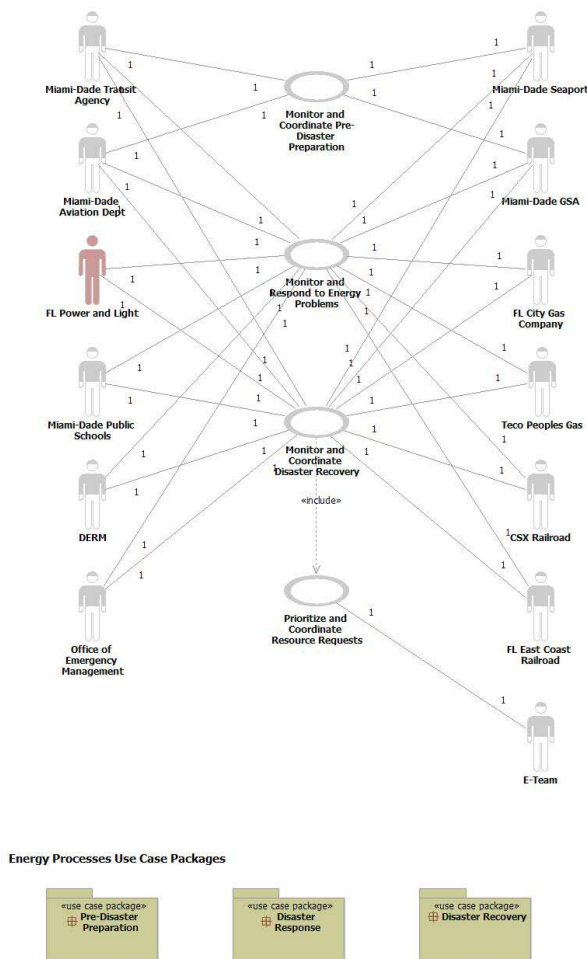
Miami-Dade Transit Agency

Miami-Dade Aviation Dept

FL Power and Light

Miami-Dade Public Schools

DERM

Office of Emergency Management

Monitor and Coordinate Pre-Disaster Preparation

Monitor and Respond to Energy Problems

Monitor and Coordinate Disaster Recovery

«include»

Prioritize and Coordinate Resource Requests

Miami-Dade Seaport

Miami-Dade GSA

FL City Gas Company

Teco Peoples Gas

CSX Railroad

FL East Coast Railroad

E-Team

1 1 1 1 1 1 1 1 1 1 1 1 1 1 1 1 1 1 1 1 1 1 1 1 1 1 1 1 1 1 1 1 1 1 1 1 1 1 1 1 1 1 1 1 1 1

Energy Processes Use Case Packages

«use case package» Pre-Disaster Preparation

«use case package» Disaster Response

«use case package» Disaster Recovery